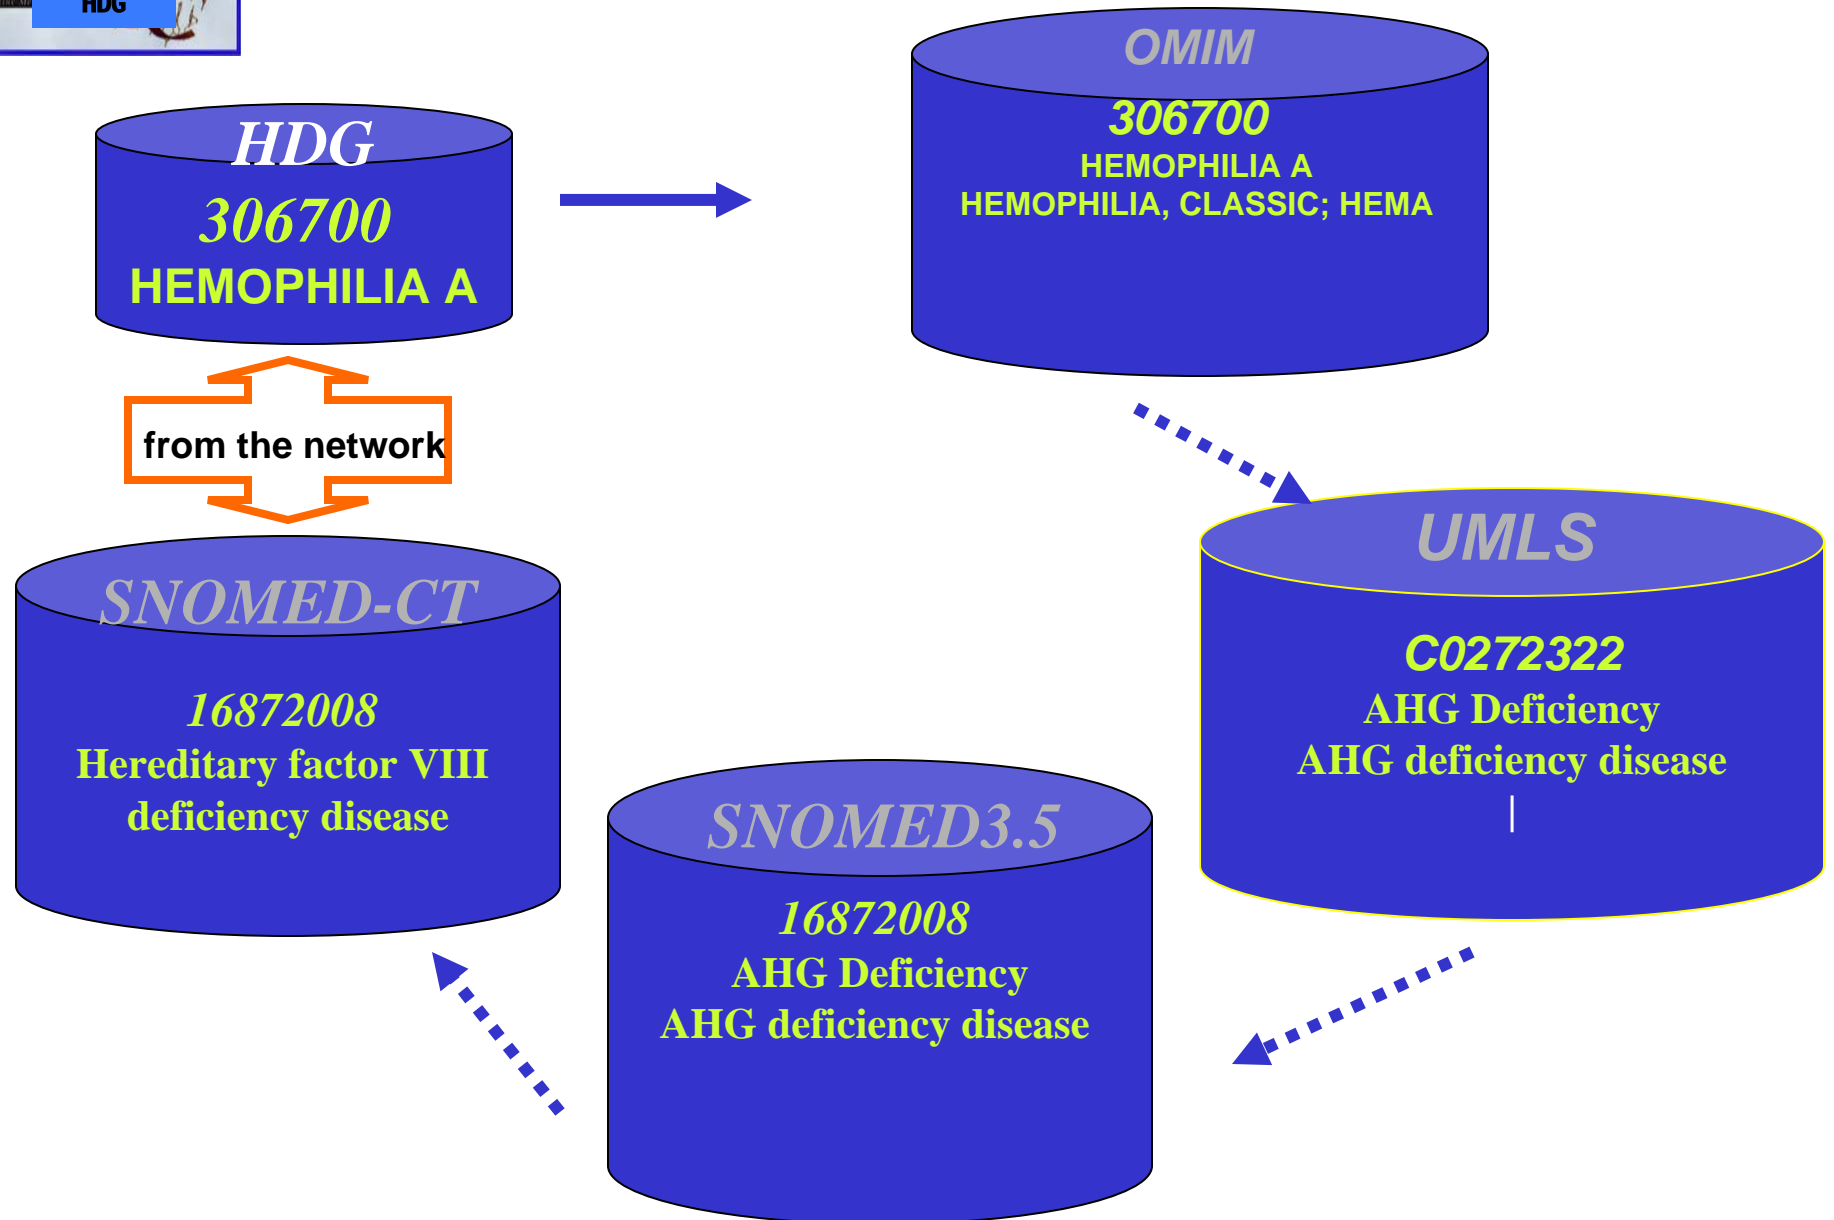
HDG

HDG
306700
HEMOPHILIA A

OMIM
306700
HEMOPHILIA A
HEMOPHILIA, CLASSIC; HEMA

from the network

UMLS
C0272322
AHG Deficiency
AHG deficiency disease
|

SNOMED-CT
16872008
Hereditary factor VIII deficiency disease

SNOMED3.5
16872008
AHG Deficiency
AHG deficiency disease